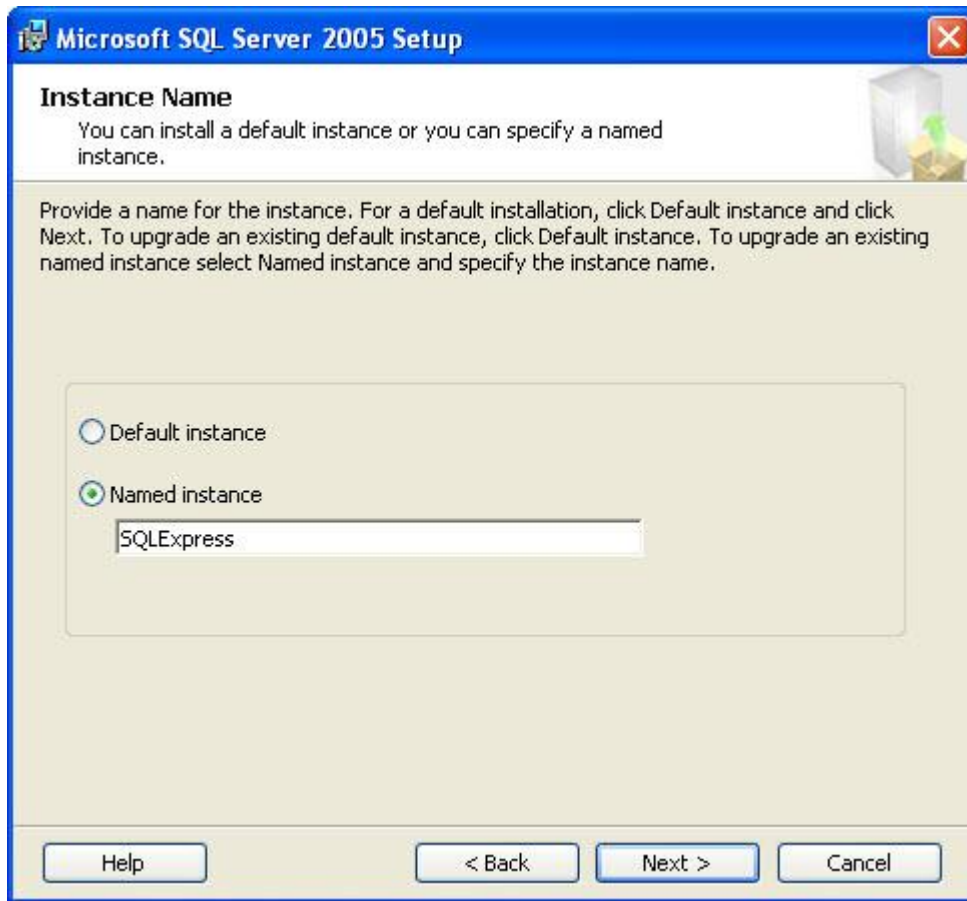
Microsoft SQL Server 2005 Setup

Instance Name
You can install a default instance or you can specify a named instance.

Provide a name for the instance. For a default installation, click Default instance and click Next. To upgrade an existing default instance, click Default instance. To upgrade an existing named instance select Named instance and specify the instance name.

Default instance

Named instance

SQLExpress

Help

< Back

Next >

Cancel